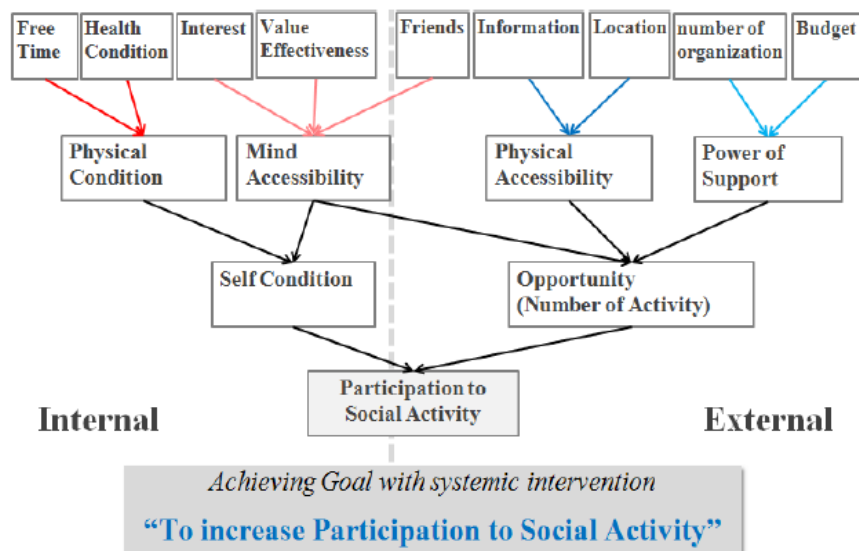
Free Time

Health Condition

Interest

Value Effectiveness

Friends

Information

Location

number of organization

Budget

Physical Condition

Mind Accessibility

Physical Accessibility

Power of Support

Self Condition

Opportunity (Number of Activity)

Participation to Social Activity

Internal

External

Achieving Goal with systemic intervention

"To increase Participation to Social Activity"